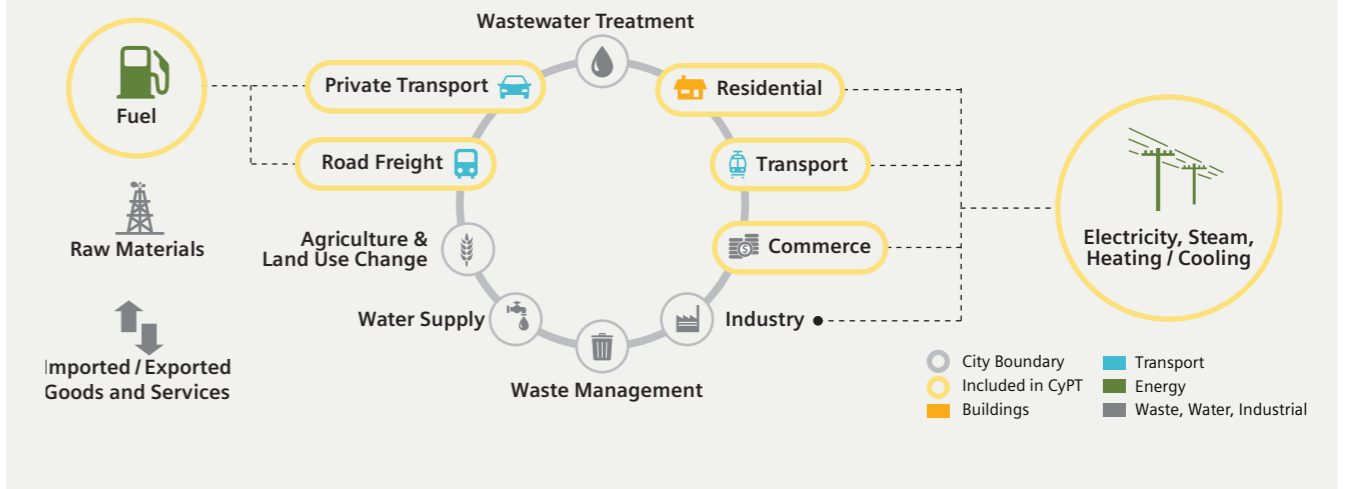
Wastewater Treatment

Fuel

Private Transport

Residential

Road Freight

Transport

Raw Materials

Agriculture & Land Use Change

Commerce

Electricity, Steam, Heating / Cooling

Water Supply

Industry

Imported / Exported Goods and Services

Waste Management

City Boundary
Included in CyPT
Buildings
Transport
Energy
Waste, Water, Industrial